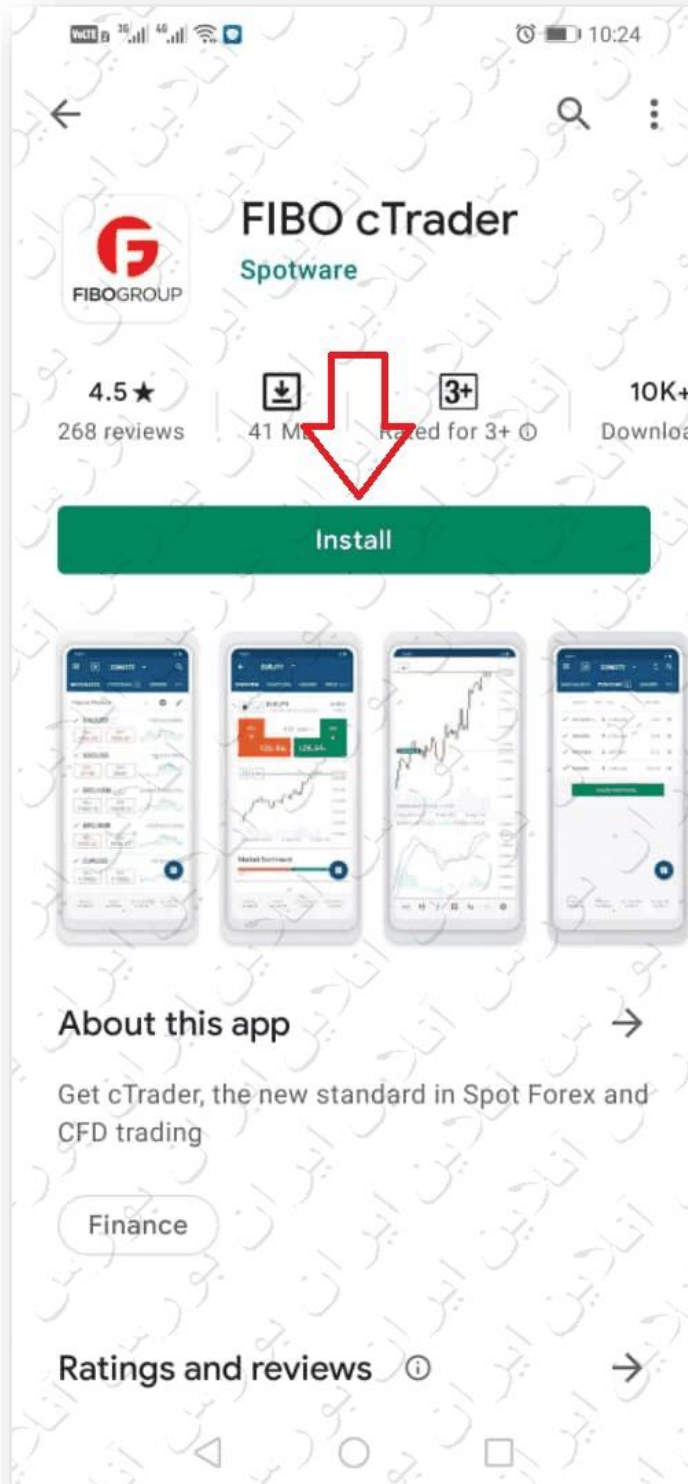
10:24

FIBOGROUP

FIBO cTrader
Spotware

4.5★
268 reviews

41 M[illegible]

3+
R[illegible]ed for 3+ ⓘ

10K+
Downloa

Install

About this app

Get cTrader, the new standard in Spot Forex and CFD trading

Finance

Ratings and reviews ⓘ